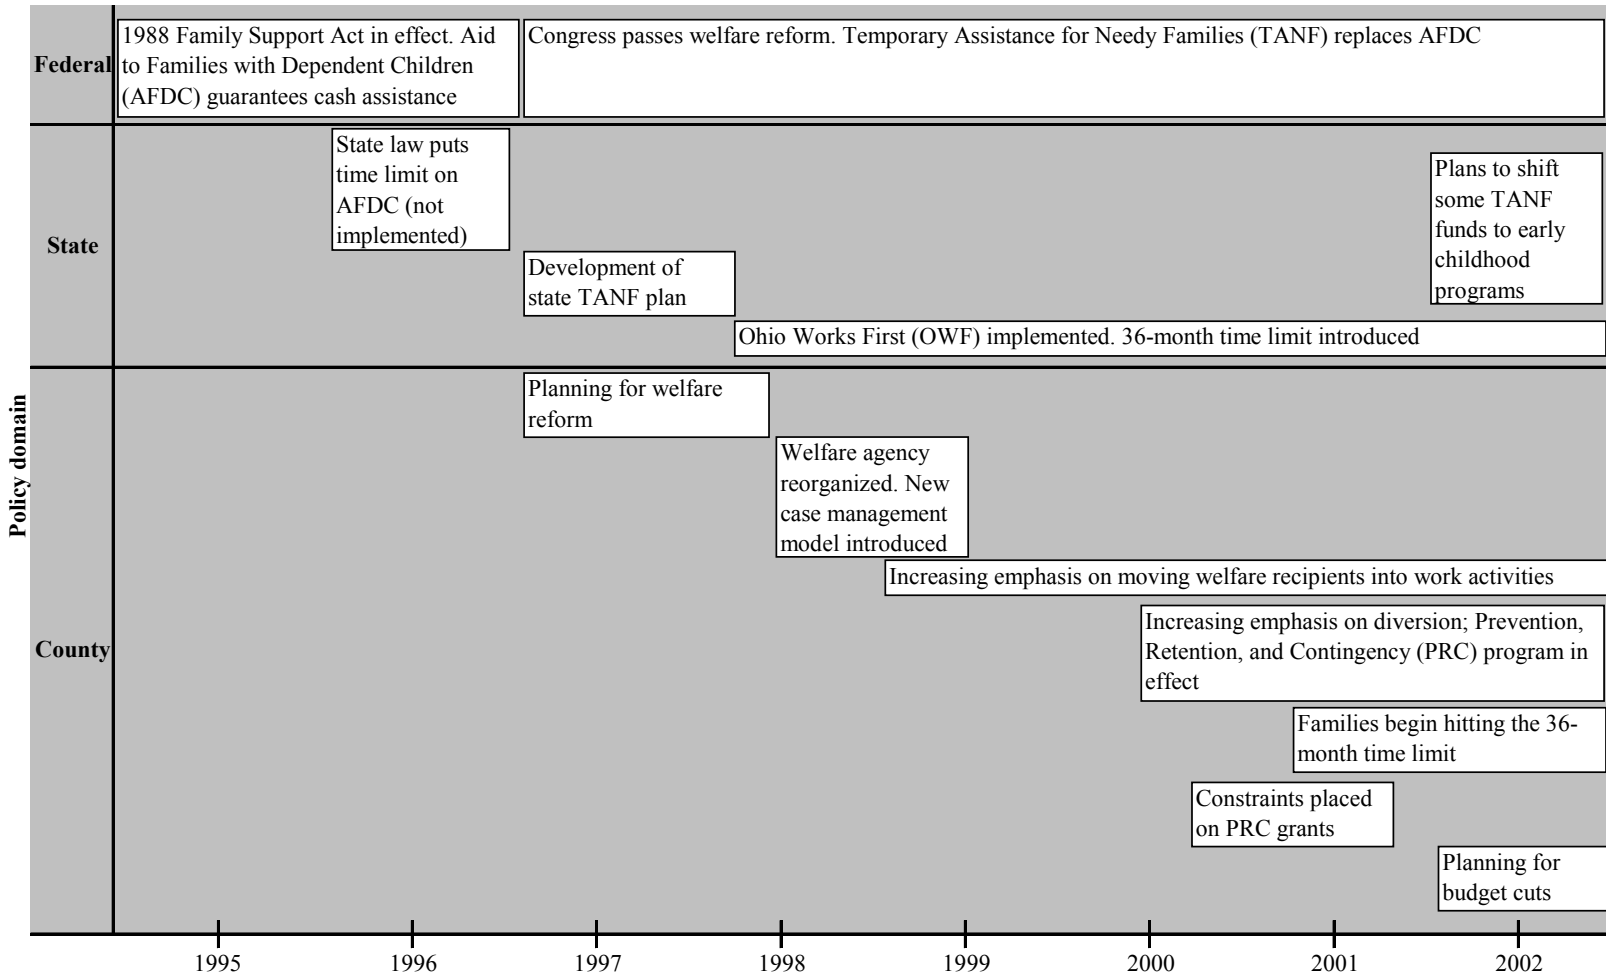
Federal

1988 Family Support Act in effect. Aid to Families with Dependent Children (AFDC) guarantees cash assistance

Congress passes welfare reform. Temporary Assistance for Needy Families (TANF) replaces AFDC

State

State law puts time limit on AFDC (not implemented)

Plans to shift some TANF funds to early childhood programs

Development of state TANF plan

Ohio Works First (OWF) implemented. 36-month time limit introduced

Policy domain

County

Planning for welfare reform

Welfare agency reorganized. New case management model introduced

Increasing emphasis on moving welfare recipients into work activities

Increasing emphasis on diversion; Prevention, Retention, and Contingency (PRC) program in effect

Families begin hitting the 36-month time limit

Constraints placed on PRC grants

Planning for budget cuts

1995 1996 1997 1998 1999 2000 2001 2002